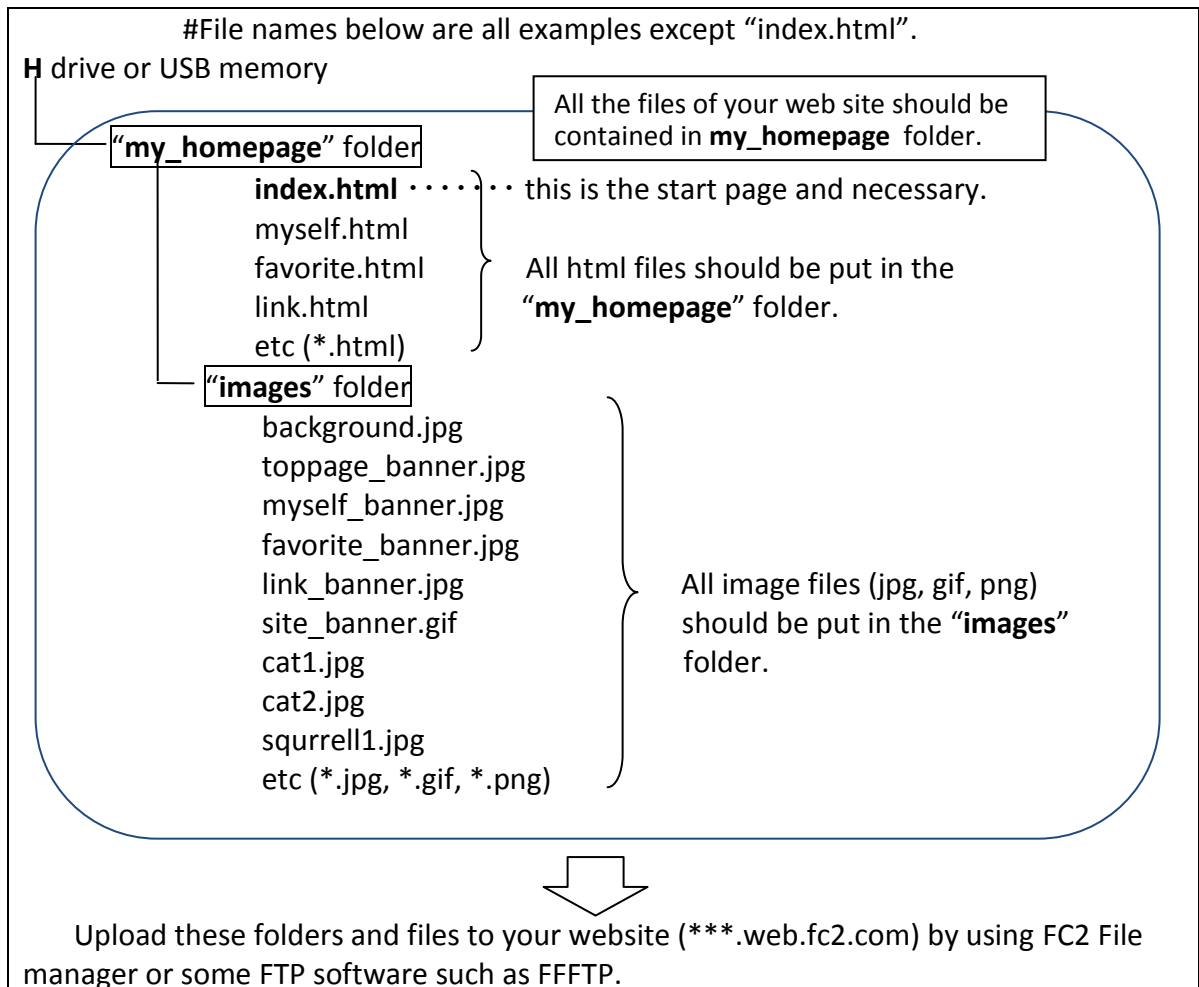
#File names below are all examples except “index.html”.

H drive or USB memory

All the files of your web site should be contained in my_homepage folder.

“my_homepage” folder

index.html ・・・・・・ this is the start page and necessary.
myself.html
favorite.html
link.html
etc (*.html)

All html files should be put in the “my_homepage” folder.

“images” folder

background.jpg
toppage_banner.jpg
myself_banner.jpg
favorite_banner.jpg
link_banner.jpg
site_banner.gif
cat1.jpg
cat2.jpg
squrrell1.jpg
etc (*.jpg, *.gif, *.png)

All image files (jpg, gif, png) should be put in the “images” folder.

Upload these folders and files to your website (***.web.fc2.com) by using FC2 File manager or some FTP software such as FFFTP.